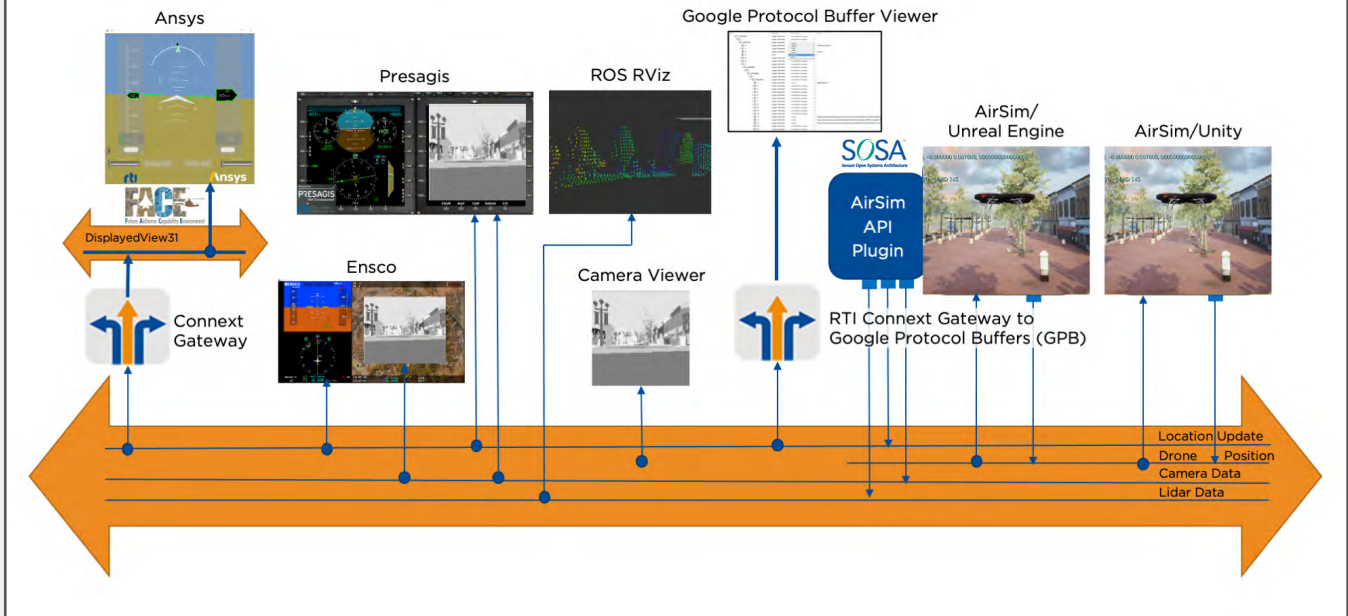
Ansys

rti

Ansys

FACE

Future Airborne Capability Environment

DisplayedView31

Connext Gateway

Presagis

PRESAGIS

Ensco

ROS RViz

Camera Viewer

Google Protocol Buffer Viewer

SOSA

Sensor Open Systems Architecture

AirSim API Plugin

RTI Connext Gateway to Google Protocol Buffers (GPB)

AirSim/ Unreal Engine

AirSim/Unity

Location Update

Drone Position

Camera Data

Lidar Data